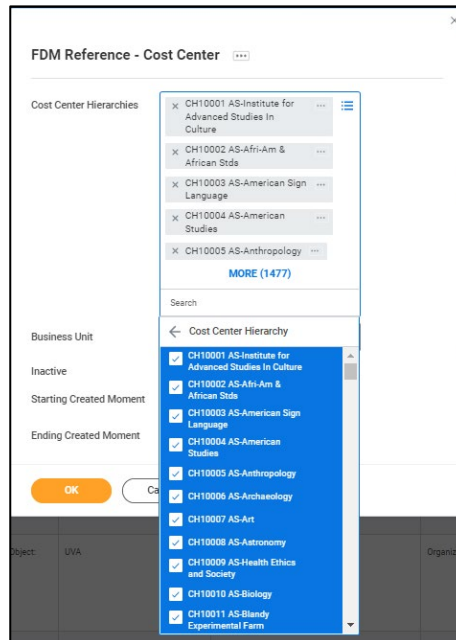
×

FDM Reference - Cost Center ⋯

Cost Center Hierarchies

× CH10001 AS-Institute for Advanced Studies In Culture ⋯

× CH10002 AS-Afri-Am & African Stds ⋯

× CH10003 AS-American Sign Language ⋯

× CH10004 AS-American Studies ⋯

× CH10005 AS-Anthropology ⋯

MORE (1477)

Search

Business Unit

Inactive

Starting Created Moment

Ending Created Moment

← Cost Center Hierarchy

CH10001 AS-Institute for Advanced Studies In Culture

CH10002 AS-Afri-Am & African Stds

CH10003 AS-American Sign Language

CH10004 AS-American Studies

CH10005 AS-Anthropology

CH10006 AS-Archaeology

CH10007 AS-Art

CH10008 AS-Astronomy

CH10009 AS-Health Ethics and Society

CH10010 AS-Biology

CH10011 AS-Blandy Experimental Farm

OK

Ca

Object:

UVA

Organiz